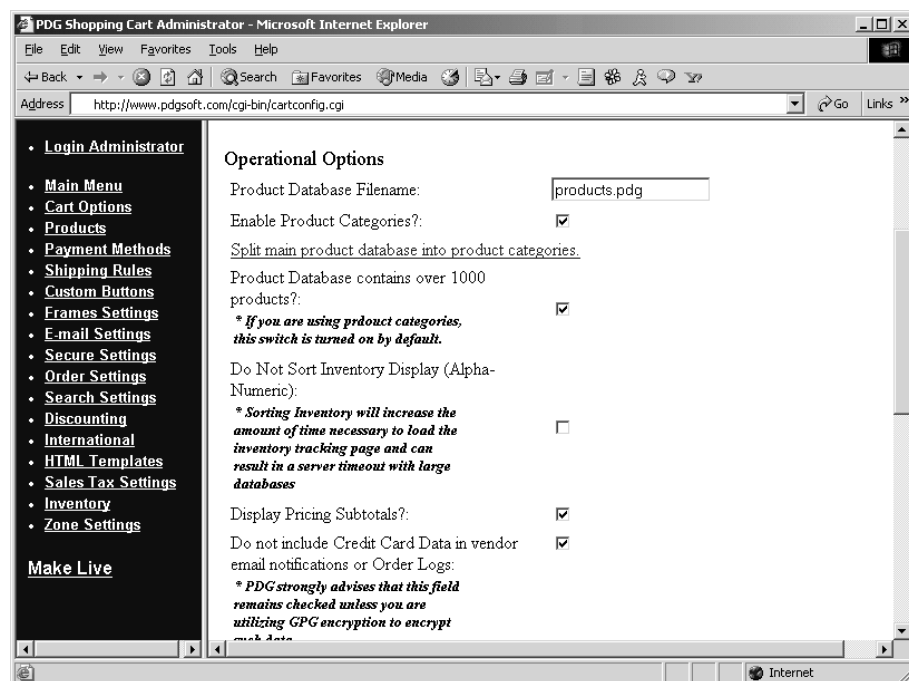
PDG Shopping Cart Administrator - Microsoft Internet Explorer

File Edit View Favorites Tools Help

Back Search Favorites Media

Address http://www.pdgsoft.com/cgi-bin/cartconfig.cgi Go Links »

- Login Administrator
- Main Menu
- Cart Options
- Products
- Payment Methods
- Shipping Rules
- Custom Buttons
- Frames Settings
- E-mail Settings
- Secure Settings
- Order Settings
- Search Settings
- Discounting
- International
- HTML Templates
- Sales Tax Settings
- Inventory
- Zone Settings

Make Live

Operational Options

Product Database Filename: products.pdg

Enable Product Categories?:

Split main product database into product categories.

Product Database contains over 1000 products?:
* If you are using prdouct categories, this switch is turned on by default.

Do Not Sort Inventory Display (Alpha-Numeric):
* Sorting Inventory will increase the amount of time necessary to load the inventory tracking page and can result in a server timeout with large databases

Display Pricing Subtotals?:

Do not include Credit Card Data in vendor email notifications or Order Logs:
* PDG strongly advises that this field remains checked unless you are utilizing GPG encryption to encrypt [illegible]

Internet